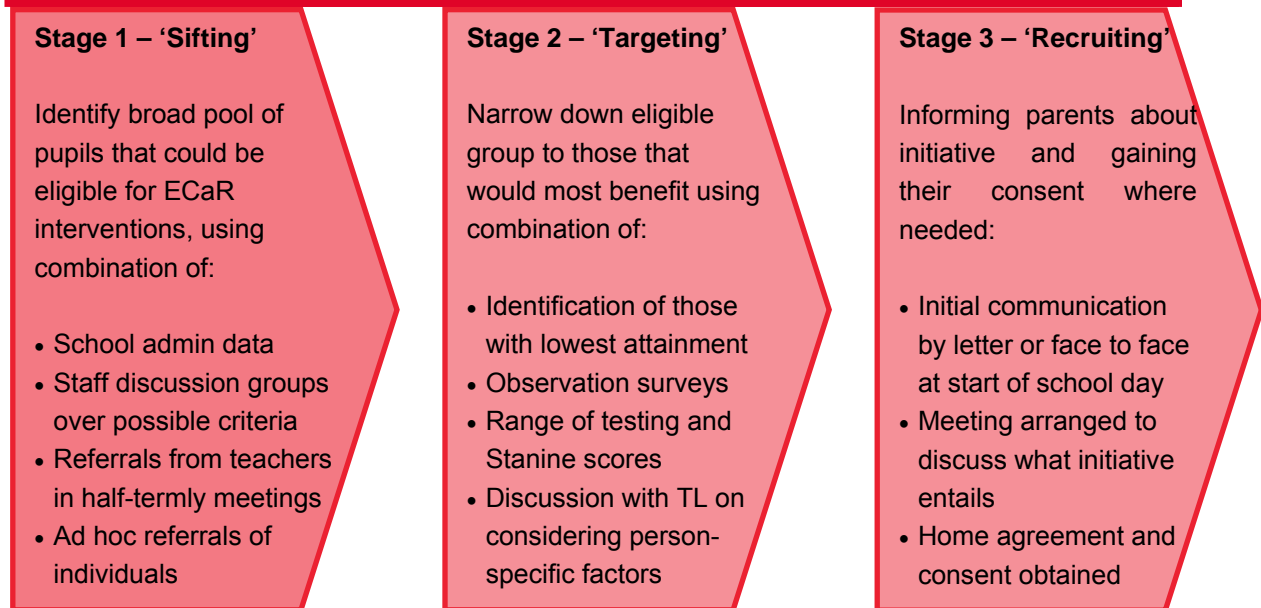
Stage 1 – 'Sifting'

Identify broad pool of pupils that could be eligible for ECaR interventions, using combination of:

- School admin data
- Staff discussion groups over possible criteria
- Referrals from teachers in half-termly meetings
- Ad hoc referrals of individuals

Stage 2 – 'Targeting'

Narrow down eligible group to those that would most benefit using combination of:

- Identification of those with lowest attainment
- Observation surveys
- Range of testing and Stanine scores
- Discussion with TL on considering person-specific factors

Stage 3 – 'Recruiting'

Informing parents about initiative and gaining their consent where needed:

- Initial communication by letter or face to face at start of school day
- Meeting arranged to discuss what initiative entails
- Home agreement and consent obtained